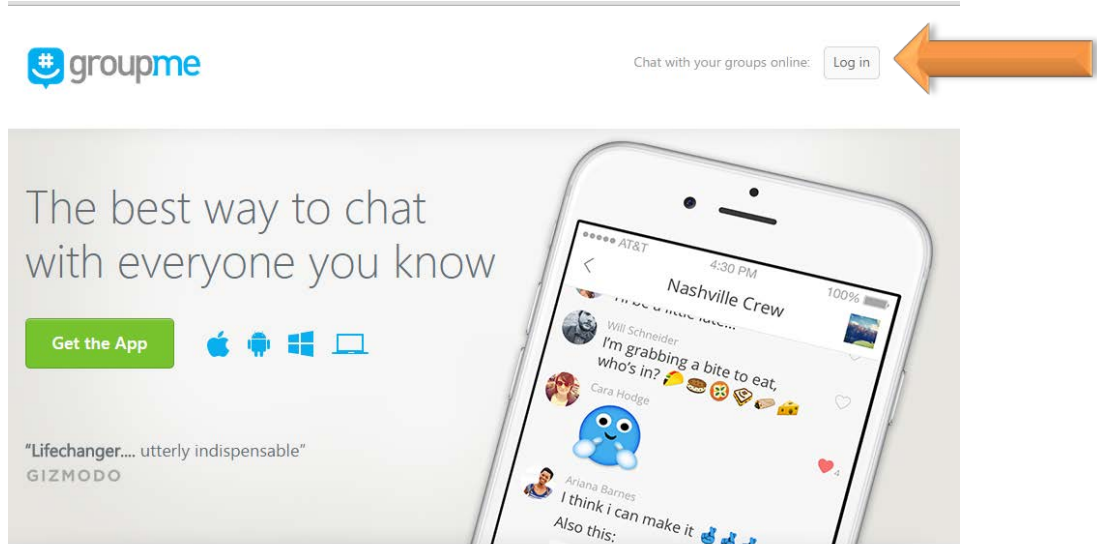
groupme

Chat with your groups online: Log in

The best way to chat with everyone you know

Get the App

"Lifechanger.... utterly indispensable"
GIZMODO

AT&T 4:30 PM 100%

Nashville Crew

I'll be a little late...

Will Schneider
I'm grabbing a bite to eat, who's in?

Cara Hodge

4

Ariana Barnes
I think i can make it
Also this: